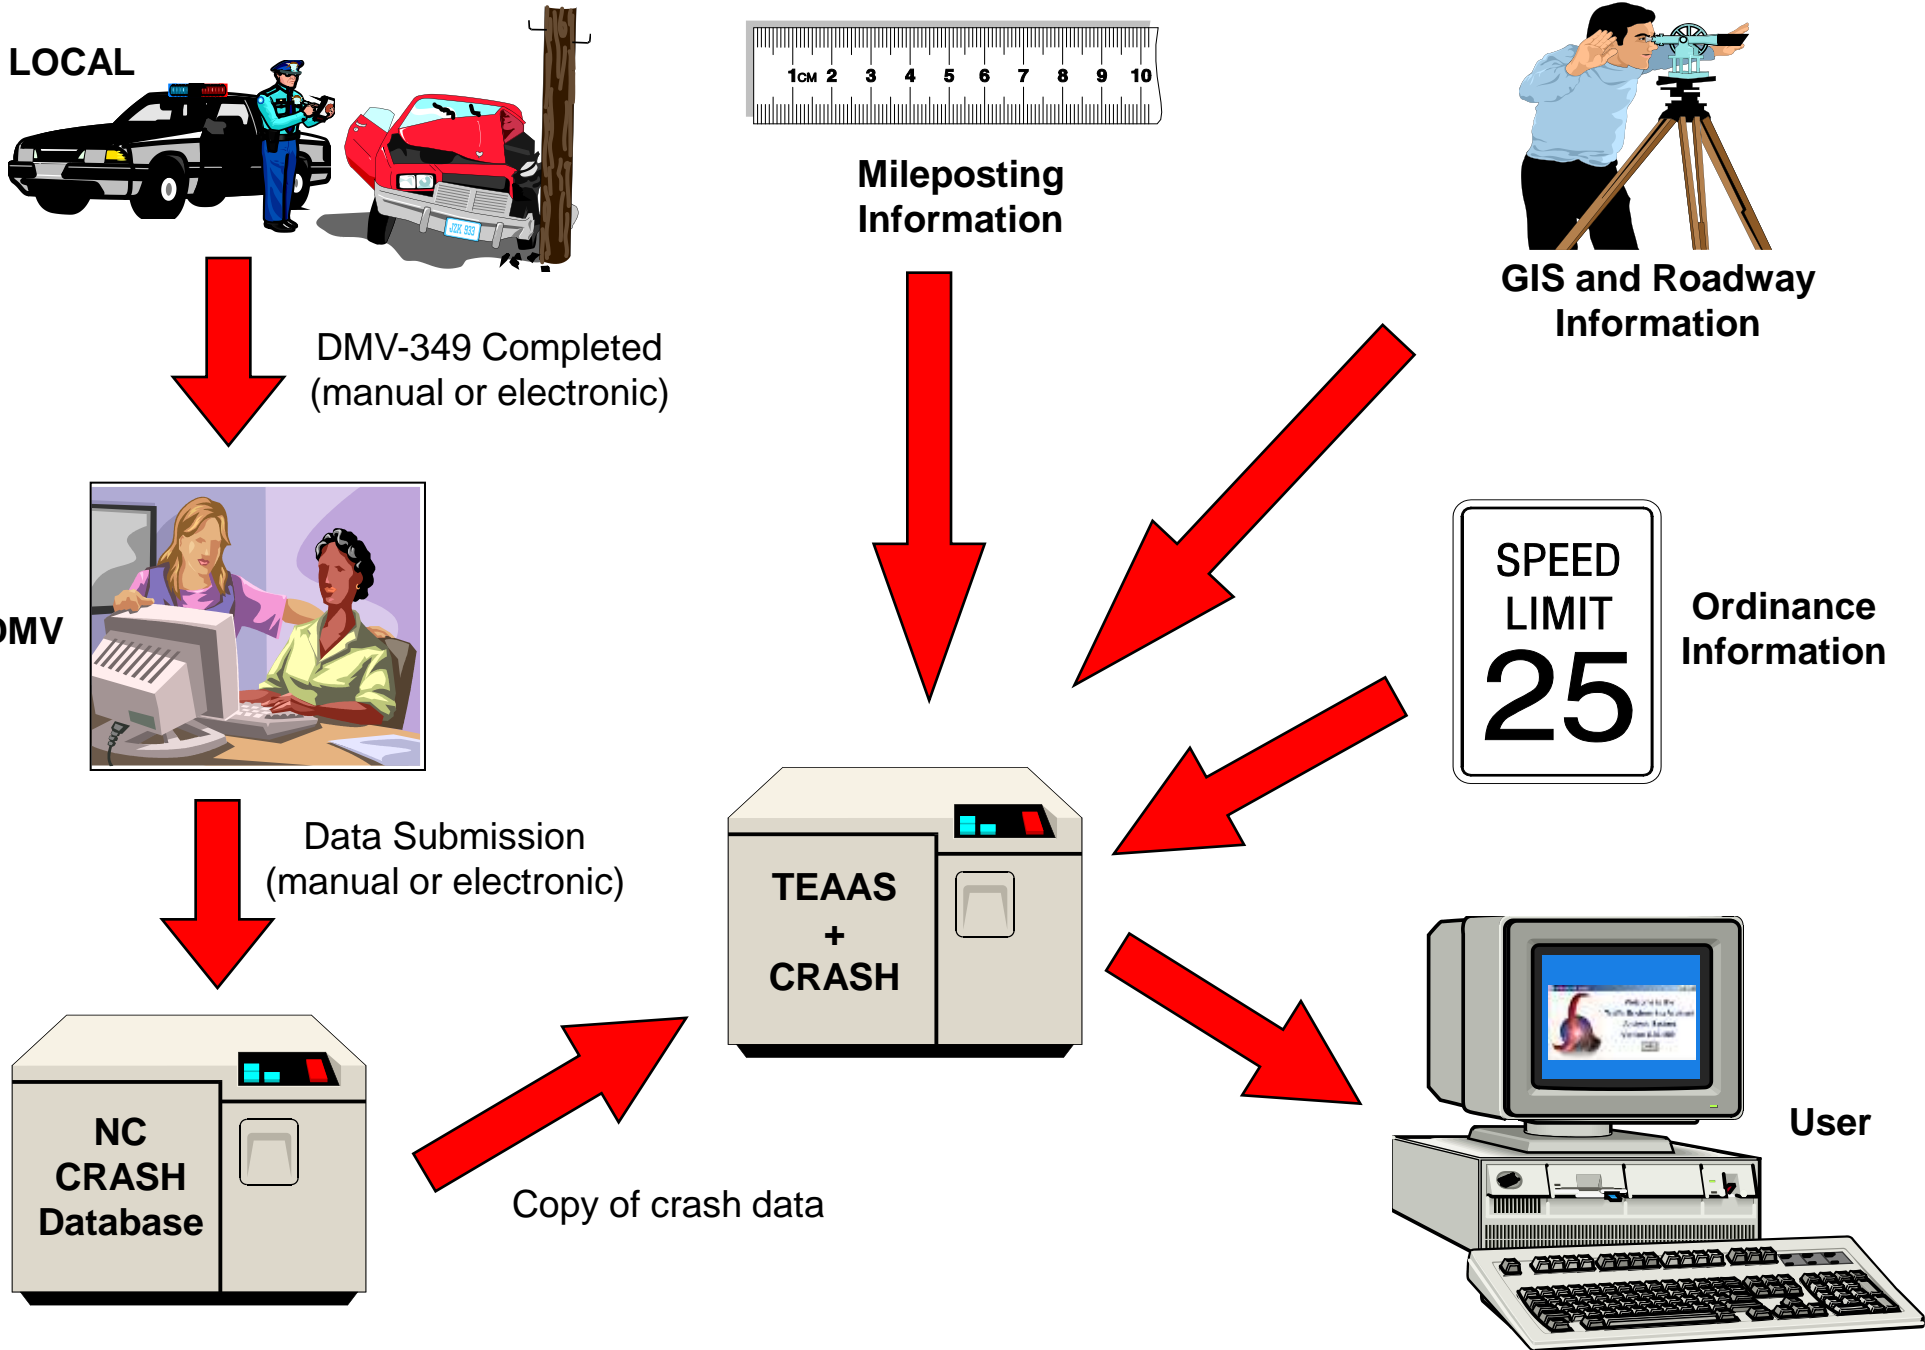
LOCAL

1CM 2 3 4 5 6 7 8 9 10

Mileposting Information

GIS and Roadway Information

DMV-349 Completed (manual or electronic)

MV

SPEED LIMIT 25

Ordinance Information

Data Submission (manual or electronic)

TEAAS + CRASH

NC CRASH Database

Copy of crash data

User